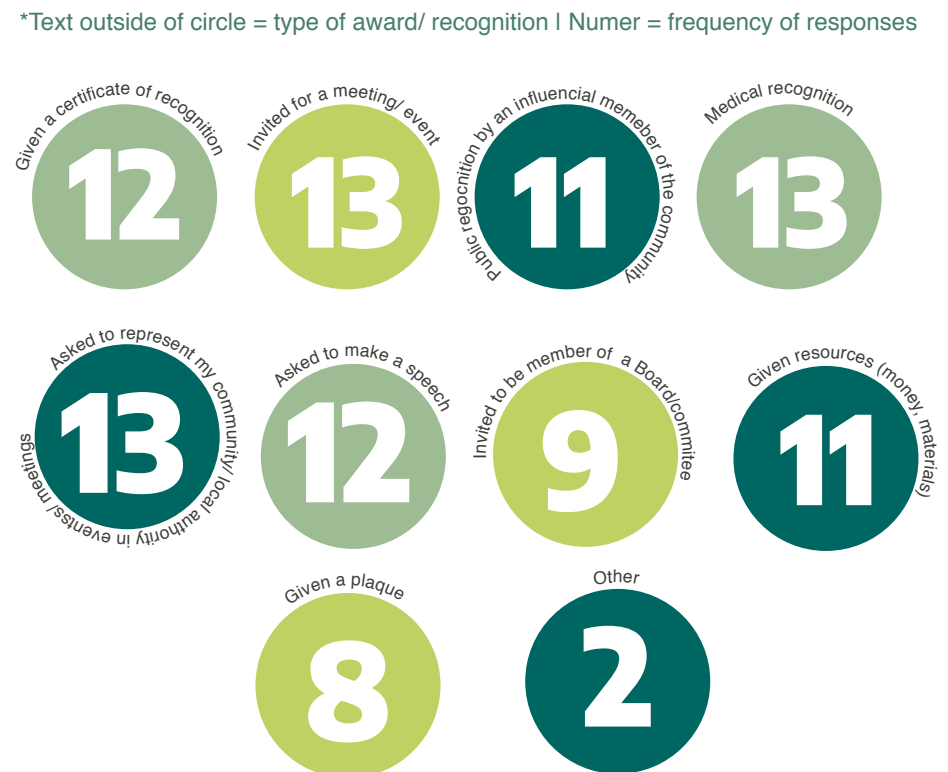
*Text outside of circle = type of award/ recognition | Numer = frequency of responses

Given a certificate of recognition
12

Invited for a meeting/ event
13

Public regocnition by an influencial memeber of the community
11

Medical recognition
13

Asked to represent my community/ local authority in events/ meetings
13

Asked to make a speech
12

Invited to be member of a Board/commitee
9

Given resources (money, materials)
11

Given a plaque
8

Other
2